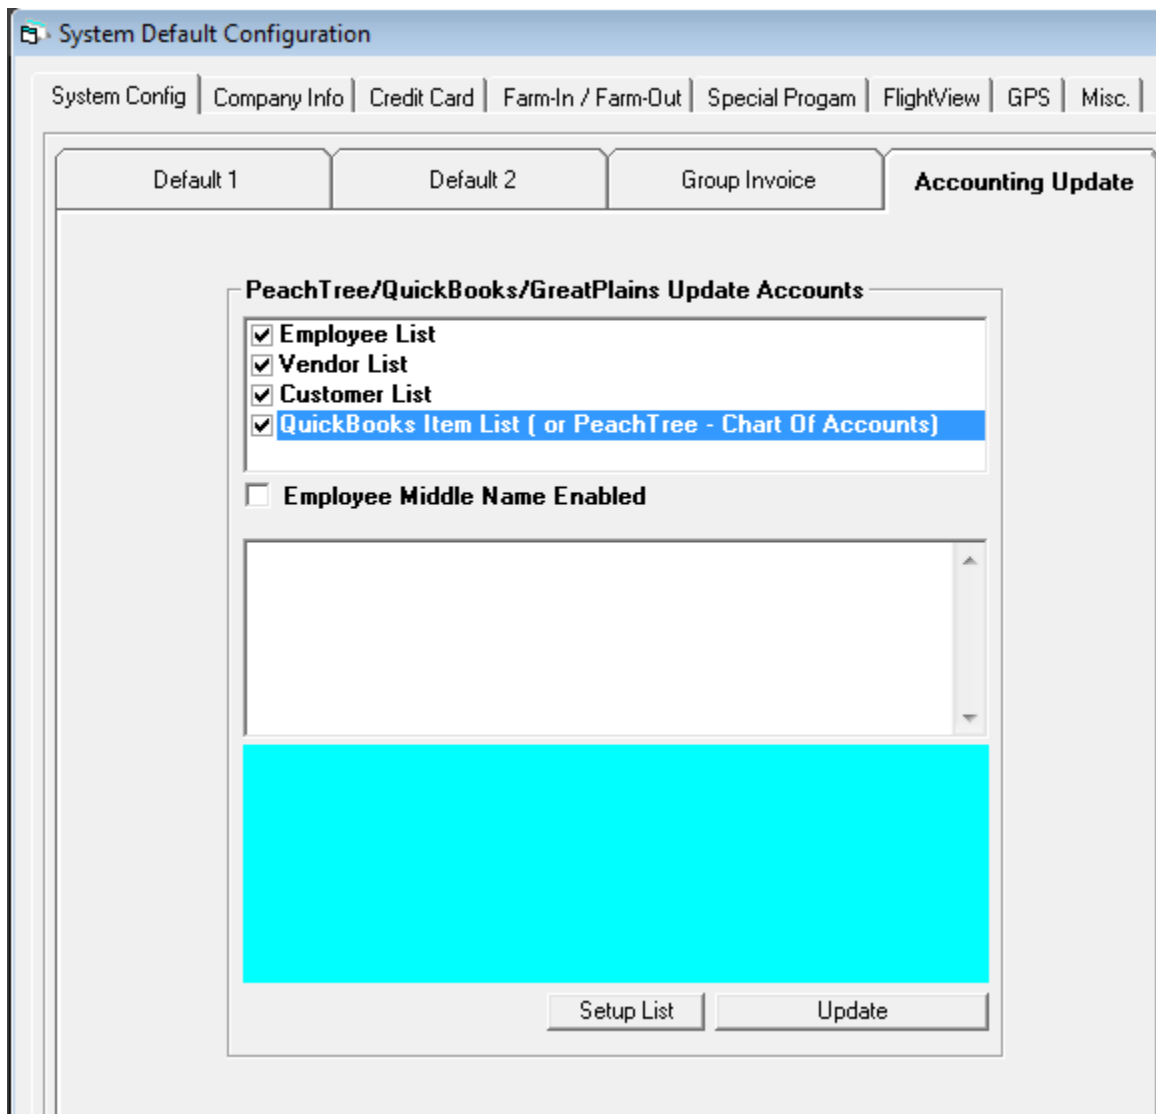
System Default Configuration

System Config | Company Info | Credit Card | Farm-In / Farm-Out | Special Progam | FlightView | GPS | Misc.

Default 1 | Default 2 | Group Invoice | Accounting Update

PeachTree/QuickBooks/GreatPlains Update Accounts

Employee List
Vendor List
Customer List
QuickBooks Item List ( or PeachTree - Chart Of Accounts)

Employee Middle Name Enabled

Setup List
Update